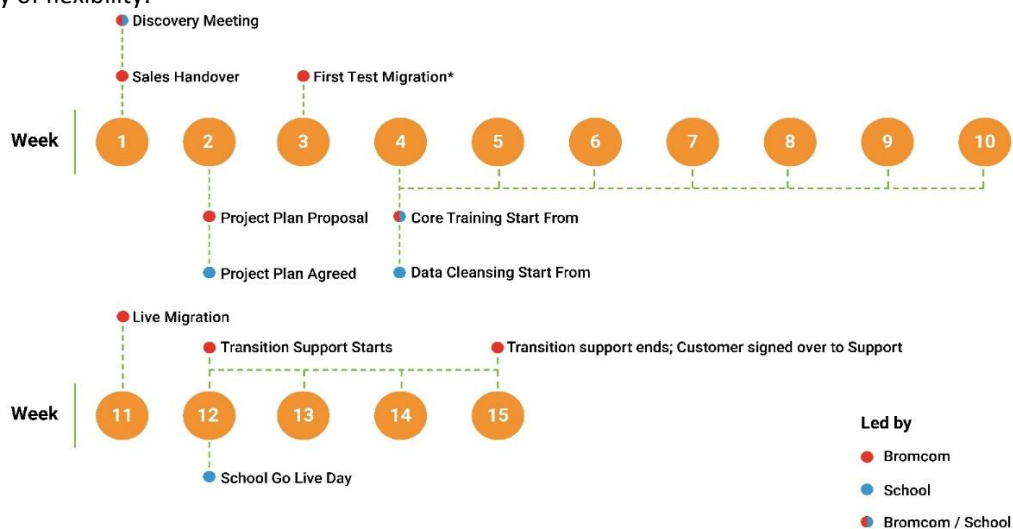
y of flexibility:

Discovery Meeting

Sales Handover

First Test Migration*

Week

| 1 | 2 | 3 | 4 | 5 | 6 | 7 | 8 | 9 | 10 |
|---|---|---|---|---|---|---|---|---|---|

Project Plan Proposal

Project Plan Agreed

Core Training Start From

Data Cleansing Start From

Live Migration

Transition Support Starts

Transition support ends; Customer signed over to Support

Week

| 11 | 12 | 13 | 14 | 15 |
|---|---|---|---|---|

School Go Live Day

Led by

Bromcom

School

Bromcom / School